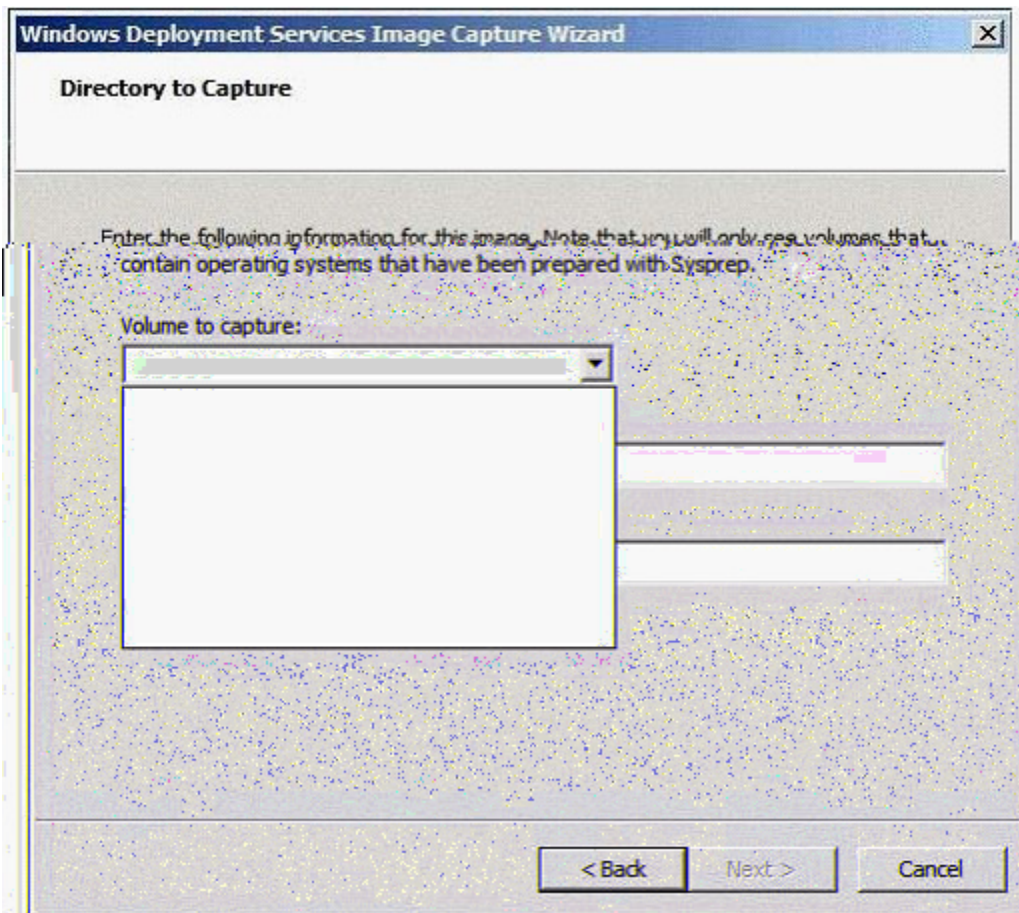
Windows Deployment Services Image Capture Wizard

Directory to Capture

Enter the following information for this image. Note that you will only see volumes that contain operating systems that have been prepared with Sysprep.

Volume to capture:

< Back

Next >

Cancel